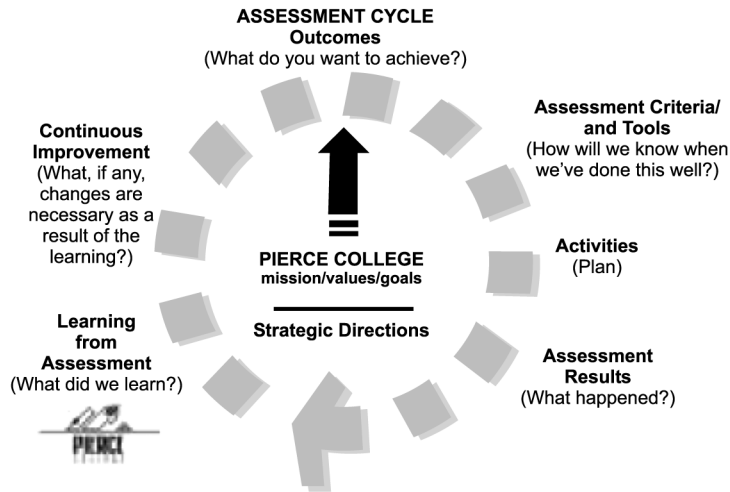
ASSESSMENT CYCLE
Outcomes
(What do you want to achieve?)

Assessment Criteria/ and Tools
(How will we know when we've done this well?)

Activities
(Plan)

Assessment Results
(What happened?)

Learning from Assessment
(What did we learn?)

Continuous Improvement
(What, if any, changes are necessary as a result of the learning?)

PIERCE COLLEGE
mission/values/goals

Strategic Directions

PIERCE